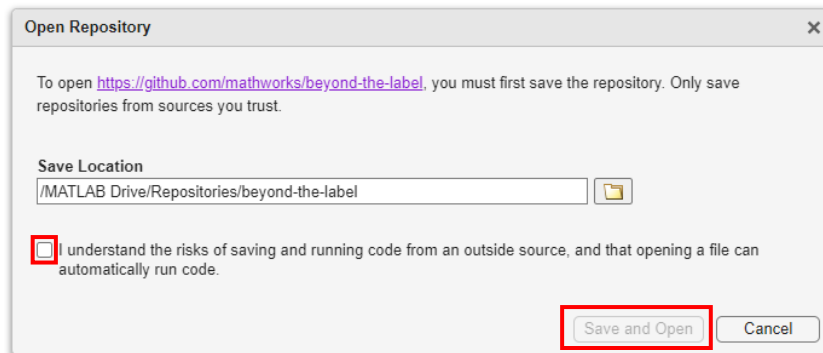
Open Repository

×

To open https://github.com/mathworks/beyond-the-label, you must first save the repository. Only save repositories from sources you trust.

Save Location

/MATLAB Drive/Repositories/beyond-the-label

I understand the risks of saving and running code from an outside source, and that opening a file can automatically run code.

Save and Open

Cancel